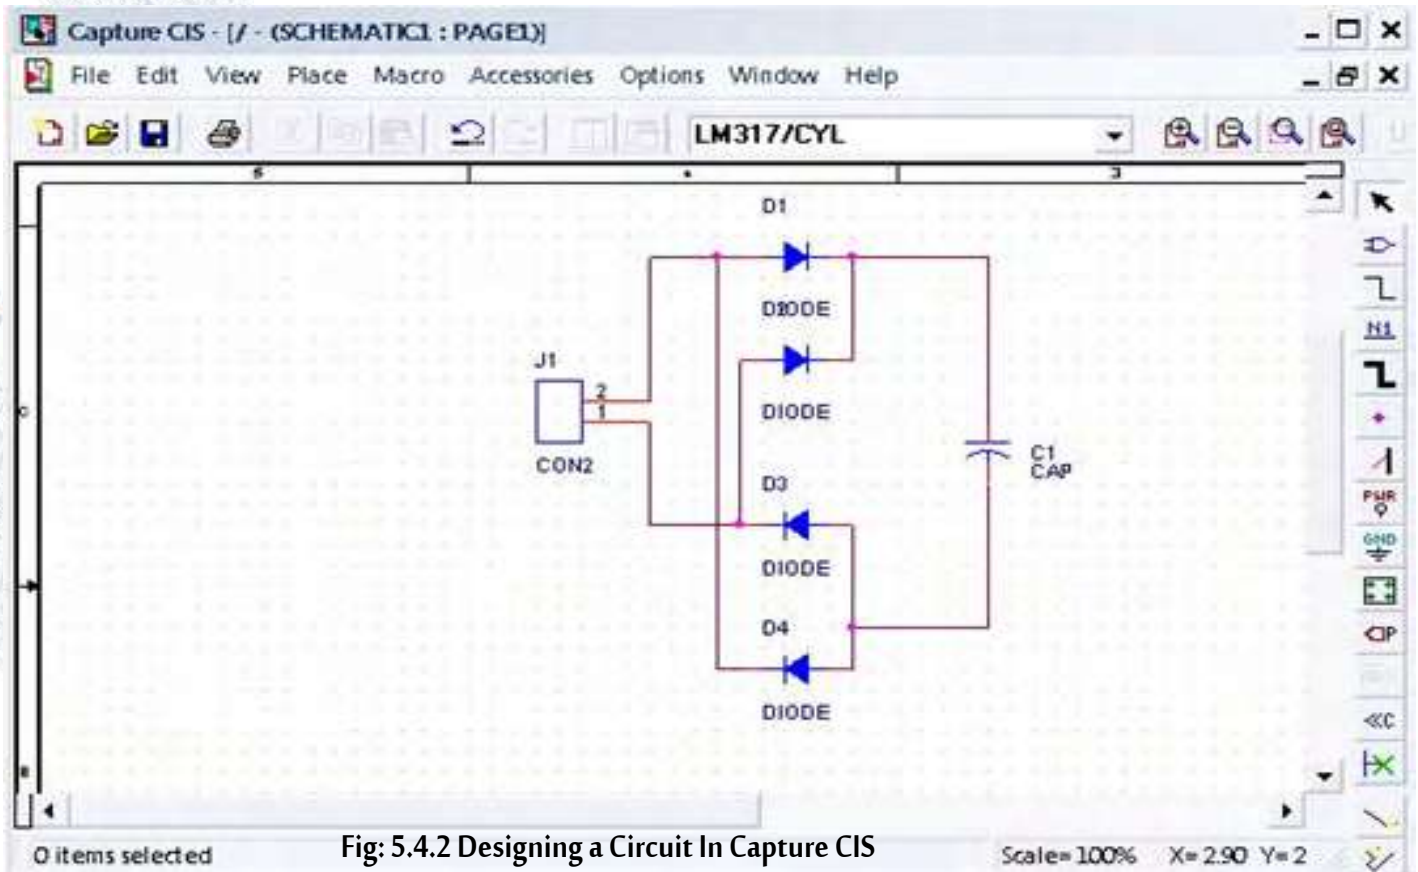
Capture CIS - [/ - (SCHEMATIC1 : PAGE1)]

File Edit View Place Macro Accessories Options Window Help

LM317/CYL

5 4 3

D1

D2ODE

J1

2
1

CON2

DIODE

C1
CAP

D3

DIODE

D4

DIODE

N1

PWR

GND

0 items selected

Fig: 5.4.2 Designing a Circuit In Capture CIS

Scale=100% X=2.90 Y=2